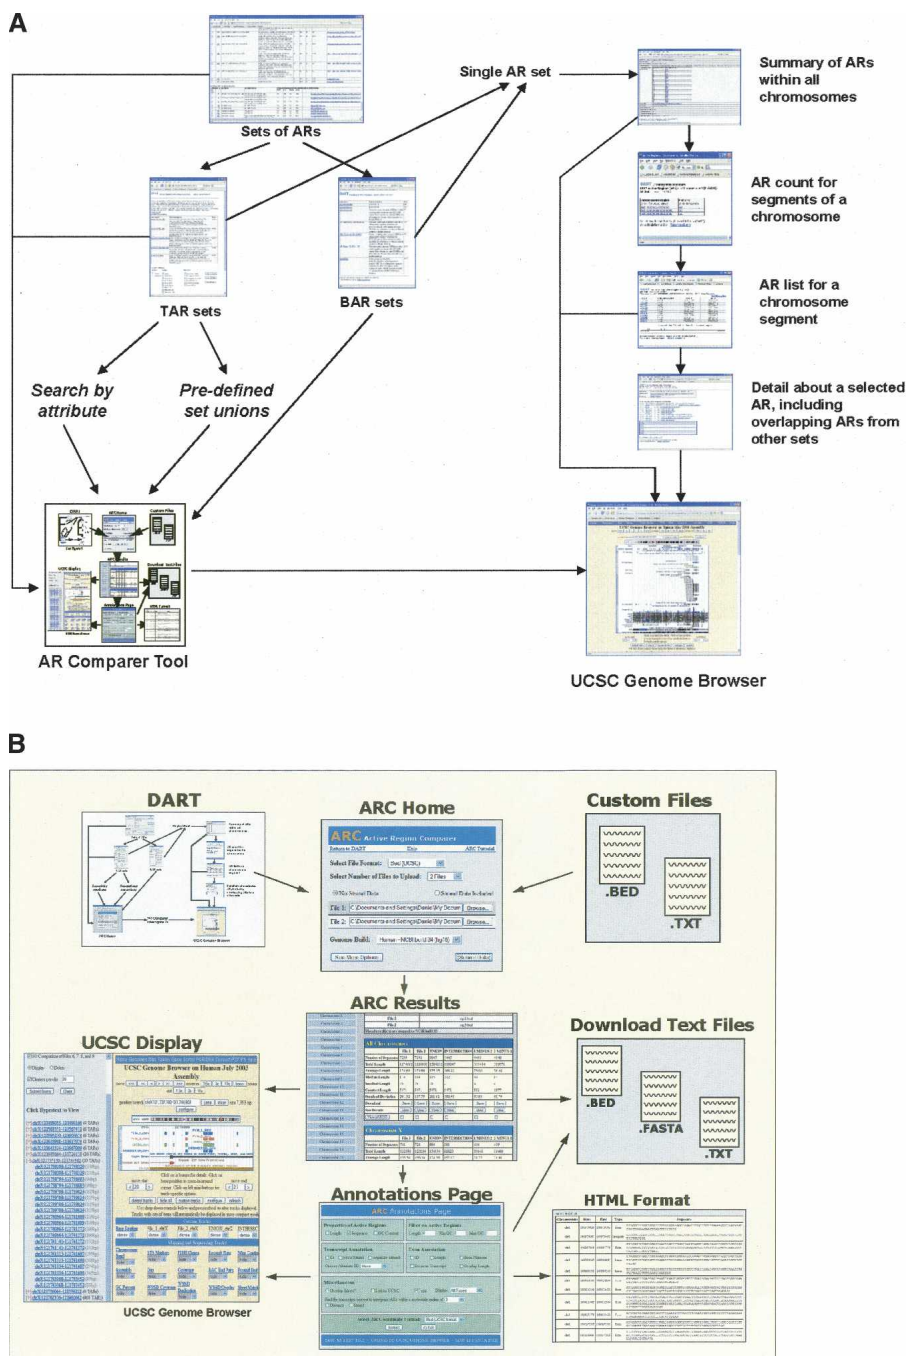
A

Sets of ARs

Single AR set

Summary of ARs within all chromosomes

AR count for segments of a chromosome

AR list for a chromosome segment

Detail about a selected AR, including overlapping ARs from other sets

TAR sets

BAR sets

Search by attribute

Pre-defined set unions

AR Comparer Tool

UCSC Genome Browser

B

DART

ARC Home

Custom Files

.BED

.TXT

ARC Active Region Comparer

ARC Results

UCSC Display

Download Text Files

.BED

.FASTA

.TXT

Annotations Page

HTML Format

UCSC Genome Browser